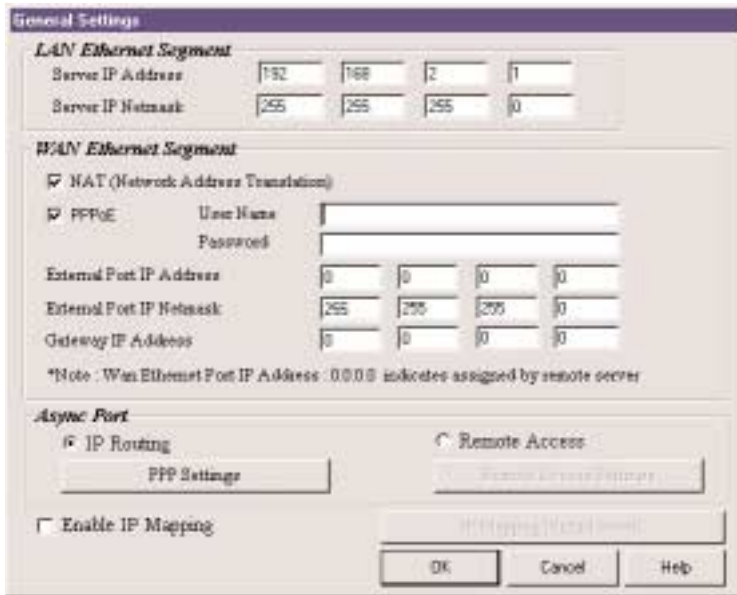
General Settings

LAN Ethernet Segment

Server IP Address 192 168 2 1

Server IP Netmask 255 255 255 0

WAN Ethernet Segment

NAT (Network Address Translation)

PPPoE User Name

Password

External Port IP Address 0 0 0 0

External Port IP Netmask 255 255 255 0

Gateway IP Address 0 0 0 0

*Note : Wan Ethernet Port IP Address : 0.0.0.0 indicates assigned by remote server

Async Port

IP Routing

Remote Access

PPP Settings

Remote Access Settings

Enable IP Mapping

IP Mapping (Virtual Server)

OK

Cancel

Help